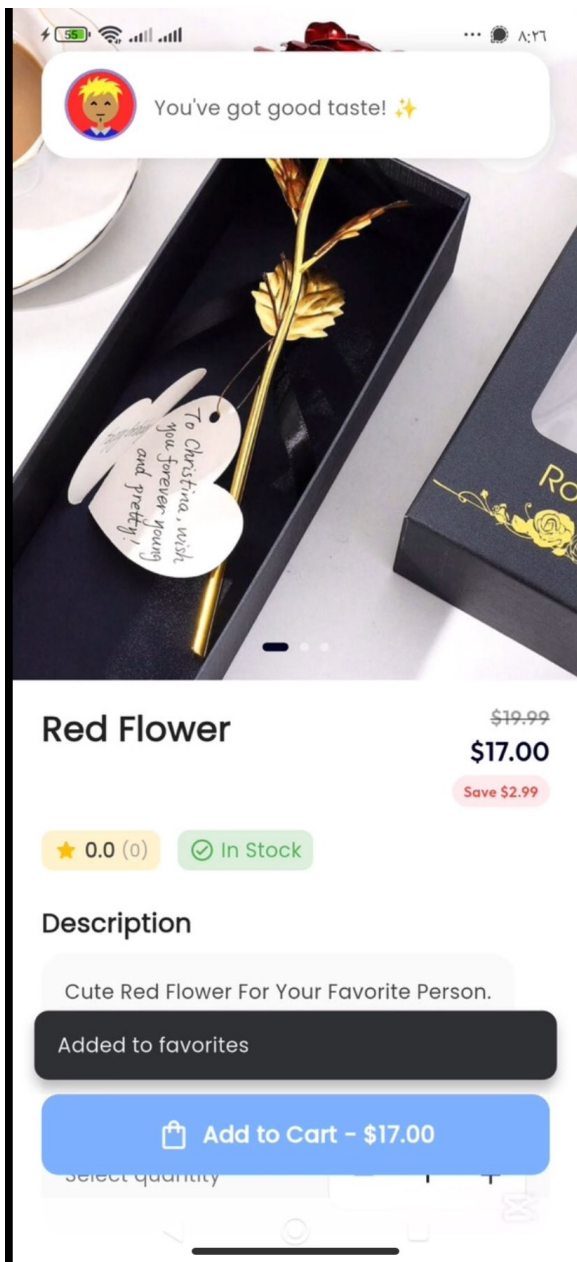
55 ٨:٢٦

You've got good taste! ✨

To Christina, wish you forever young and pretty!

Ro

Red Flower

~~$19.99~~
$17.00
Save $2.99

★ 0.0 (0)

In Stock

Description

Cute Red Flower For Your Favorite Person.

Added to favorites

Add to Cart - $17.00

Select quantity

1